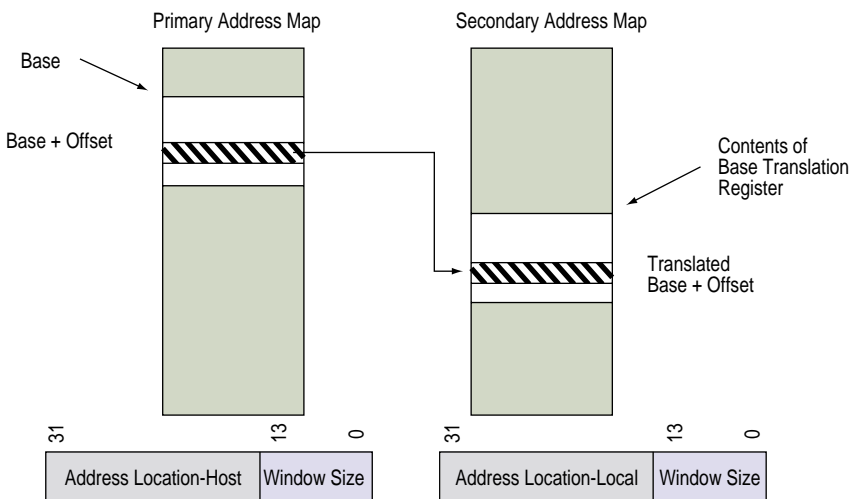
Primary Address Map

Secondary Address Map

Base

Base + Offset

Contents of Base Translation Register

Translated Base + Offset

31

13

0

Address Location-Host

Window Size

31

13

0

Address Location-Local

Window Size